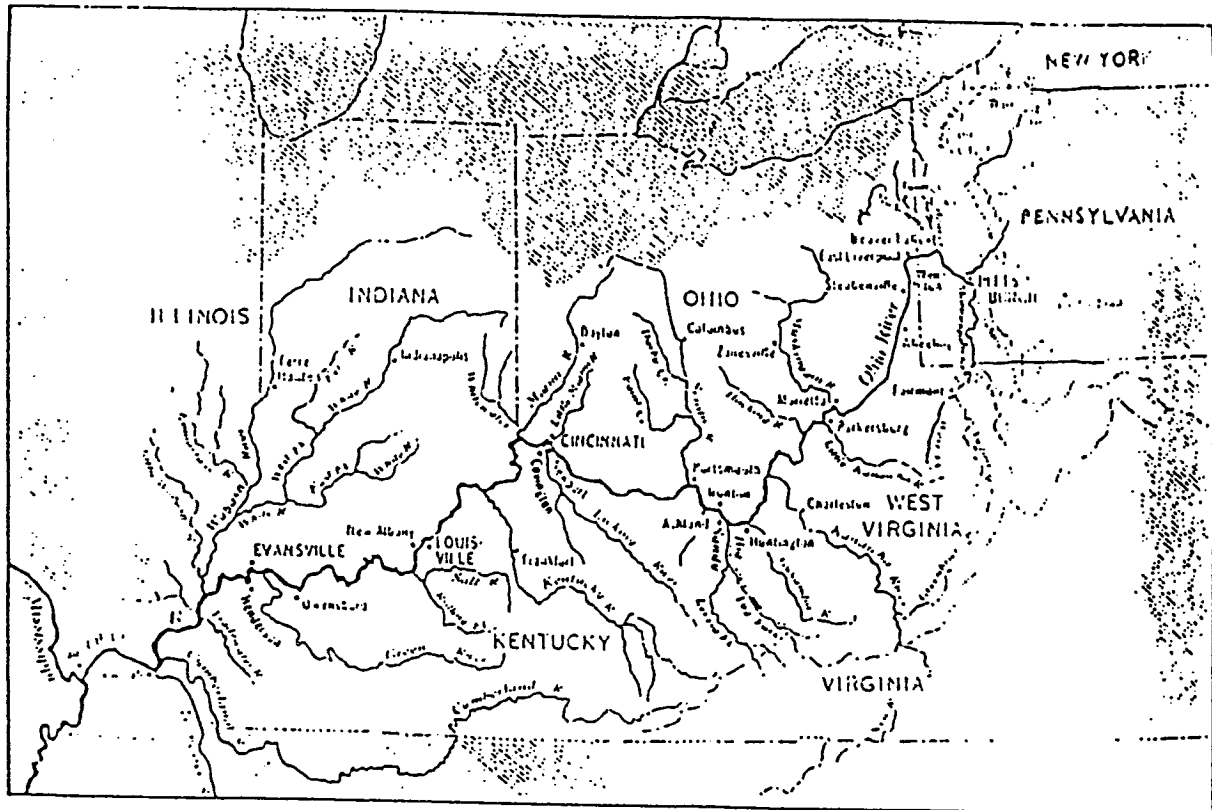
NEW YORK

PENNSYLVANIA

Beaver Falls

East Liverpool

Steubenville

New Cumberland

PITTSBURGH

ILLINOIS

INDIANA

OHIO

Dayton

Columbus

Zanesville

Marietta

Fairmont

Parkersburg

Indianapolis

Terre Haute

CINCINNATI

Covington

Portsmouth

Ironton

Ashland

Huntington

Charleston

WEST VIRGINIA

EVANSVILLE

New Albany

LOUISVILLE

Frankfort

Owensboro

KENTUCKY

VIRGINIA

Ohio River

Wabash R.

White R.

Salt R.

Green River

Kentucky R.

Licking River

Big Sandy R.

Kanawha R.

Cumberland R.

Tennessee R.

Mississippi

Miami R.

Scioto R.

Muskingum R.

Hocking R.

Little Kanawha R.

Guyandot R.

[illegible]